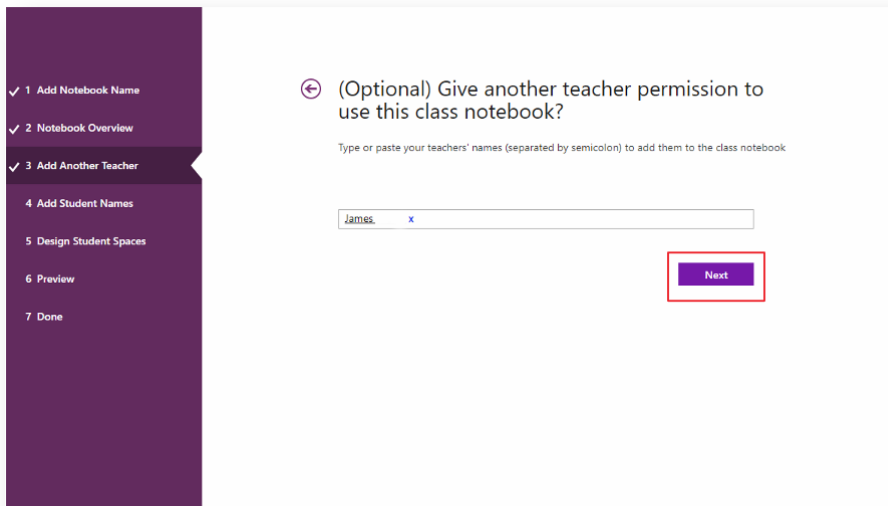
✓ 1 Add Notebook Name

✓ 2 Notebook Overview

✓ 3 Add Another Teacher

4 Add Student Names

5 Design Student Spaces

6 Preview

7 Done

(Optional) Give another teacher permission to use this class notebook?

Type or paste your teachers' names (separated by semicolon) to add them to the class notebook

James x

Next